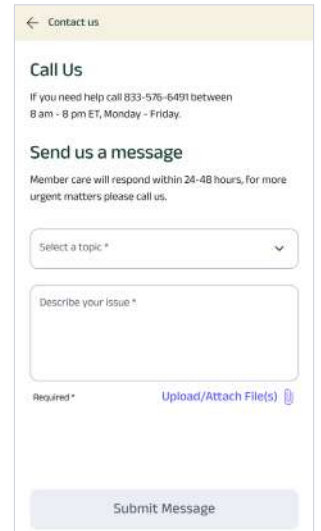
← Contact us

Call Us

If you need help call 833-576-6491 between 8 am - 8 pm ET, Monday - Friday.

Send us a message

Member care will respond within 24-48 hours, for more urgent matters please call us.

Select a topic *

Describe your issue *

Required *

Upload/Attach File(s)

Submit Message